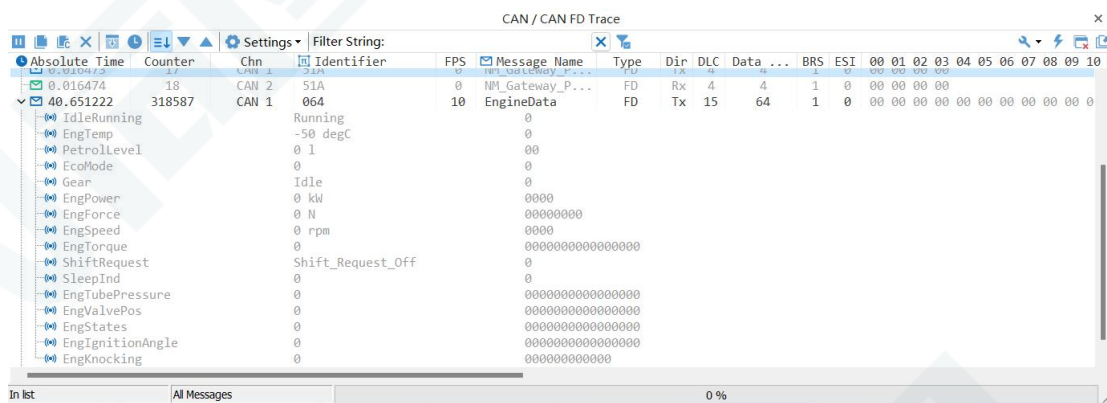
CAN / CAN FD Trace

Settings ▾ Filter String:

| Absolute Time | Counter | Chn | Identifier | FPS | Message Name | Type | Dir | DLC | Data ... | BRS | ESI | 00 01 02 03 04 05 06 07 08 09 10 |
|---|---|---|---|---|---|---|---|---|---|---|---|---|
| 0.016473 | 17 | CAN 1 | 51A | 0 | NM_Gateway_P... | FD | Tx | 4 | 4 | 1 | 0 | 00 00 00 00 |
| 0.016474 | 18 | CAN 2 | 51A | 0 | NM_Gateway_P... | FD | Rx | 4 | 4 | 1 | 0 | 00 00 00 00 |
| 40.651222 | 318587 | CAN 1 | 064 | 10 | EngineData | FD | Tx | 15 | 64 | 1 | 0 | 00 00 00 00 00 00 00 00 00 00 0 |
| IdleRunning | | | Running | | 0 | | | | | | | |
| EngTemp | | | -50 degC | | 0 | | | | | | | |
| PetrolLevel | | | 0 l | | 00 | | | | | | | |
| EcoMode | | | 0 | | 0 | | | | | | | |
| Gear | | | Idle | | 0 | | | | | | | |
| EngPower | | | 0 kW | | 0000 | | | | | | | |
| EngForce | | | 0 N | | 00000000 | | | | | | | |
| EngSpeed | | | 0 rpm | | 0000 | | | | | | | |
| EngTorque | | | 0 | | 0000000000000000 | | | | | | | |
| ShiftRequest | | | Shift_Request_Off | | 0 | | | | | | | |
| SleepInd | | | 0 | | 0 | | | | | | | |
| EngTubePressure | | | 0 | | 0000000000000000 | | | | | | | |
| EngValvePos | | | 0 | | 0000000000000000 | | | | | | | |
| EngStates | | | 0 | | 0000000000000000 | | | | | | | |
| EngIgnitionAngle | | | 0 | | 0000000000000000 | | | | | | | |
| EngKnocking | | | 0 | | 000000000000 | | | | | | | |

In list | All Messages | 0 %